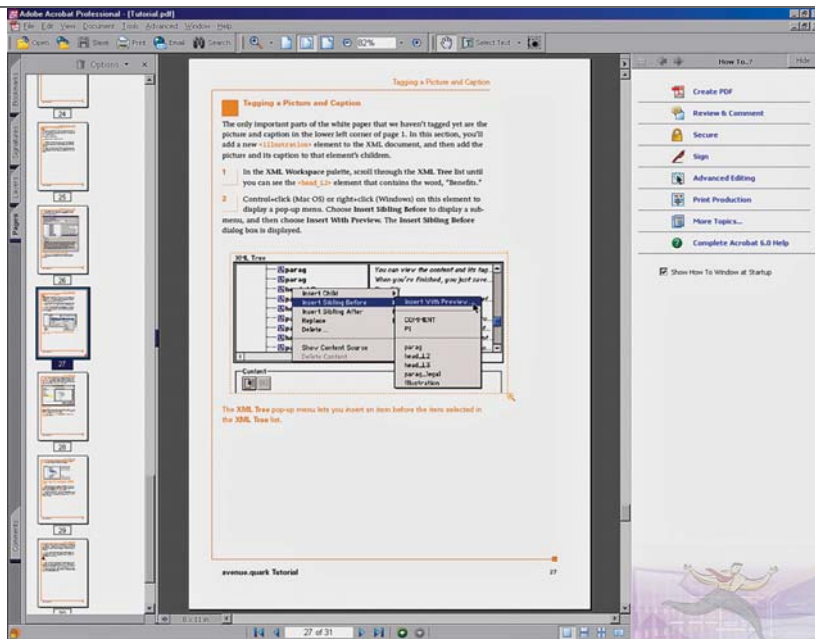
Adobe Acrobat Professional - [Tutorial.pdf]
File Edit View Document Tools Advanced Window Help
Open Save Print Email Search 82% Select Text

Options
24
25
26
27
28
29
30
Bookmarks Signatures Layers Pages Comments

Tagging a Picture and Caption

Tagging a Picture and Caption

The only important parts of the white paper that we haven't tagged yet are the picture and caption in the lower left corner of page 1. In this section, you'll add a new <illustration> element to the XML document, and then add the picture and its caption to that element's children.

1 In the XML Workspace palette, scroll through the XML Tree list until you can see the <head_L2> element that contains the word, "Benefits."

2 Control+click (Mac OS) or right+click (Windows) on this element to display a pop-up menu. Choose Insert Sibling Before to display a submenu, and then choose Insert With Preview. The Insert Sibling Before dialog box is displayed.

XML Tree
parag
parag
Insert Child
Insert Sibling Before
Insert Sibling After
Replace
Delete...
Show Content Source
Delete Content
Insert With Preview...
COMMENT
PI
parag
head_L2
head_L3
parag_legal
illustration
You can view the content and its tag...
When you're finished, you just save...
Content

The XML Tree pop-up menu lets you insert an item before the item selected in the XML Tree list.

avenue.quark Tutorial
27

How To...
Hide
Create PDF
Review & Comment
Secure
Sign
Advanced Editing
Print Production
More Topics...
Complete Acrobat 6.0 Help
Show How To Window at Startup

8 x 11 in
27 of 31